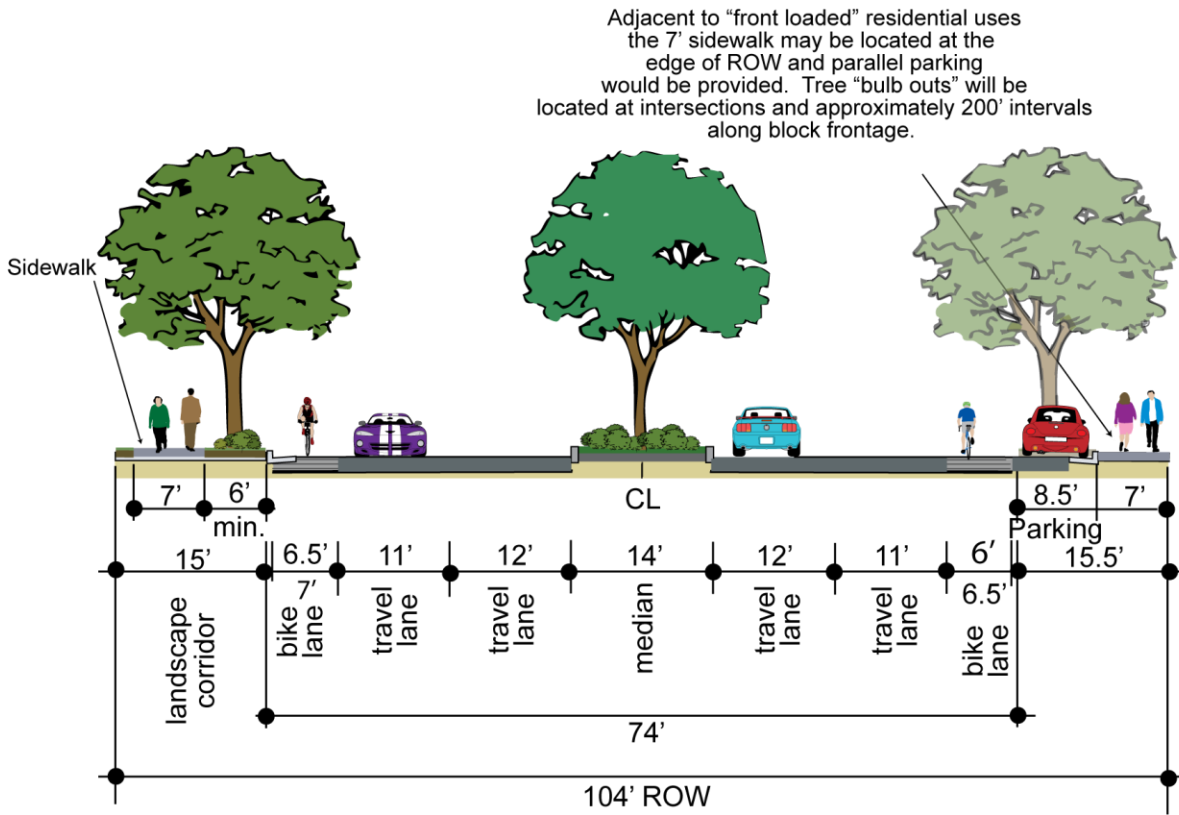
Adjacent to “front loaded” residential uses the 7’ sidewalk may be located at the edge of ROW and parallel parking would be provided. Tree “bulb outs” will be located at intersections and approximately 200’ intervals along block frontage.

Sidewalk

7’ 6’ min.

CL

8.5’ 7’ Parking

15’ 6.5’ 7’ 11’ 12’ 14’ 12’ 11’ 6’ 6.5’ 15.5’

landscape corridor

bike lane

travel lane

travel lane

median

travel lane

travel lane

bike lane

74’

104’ ROW